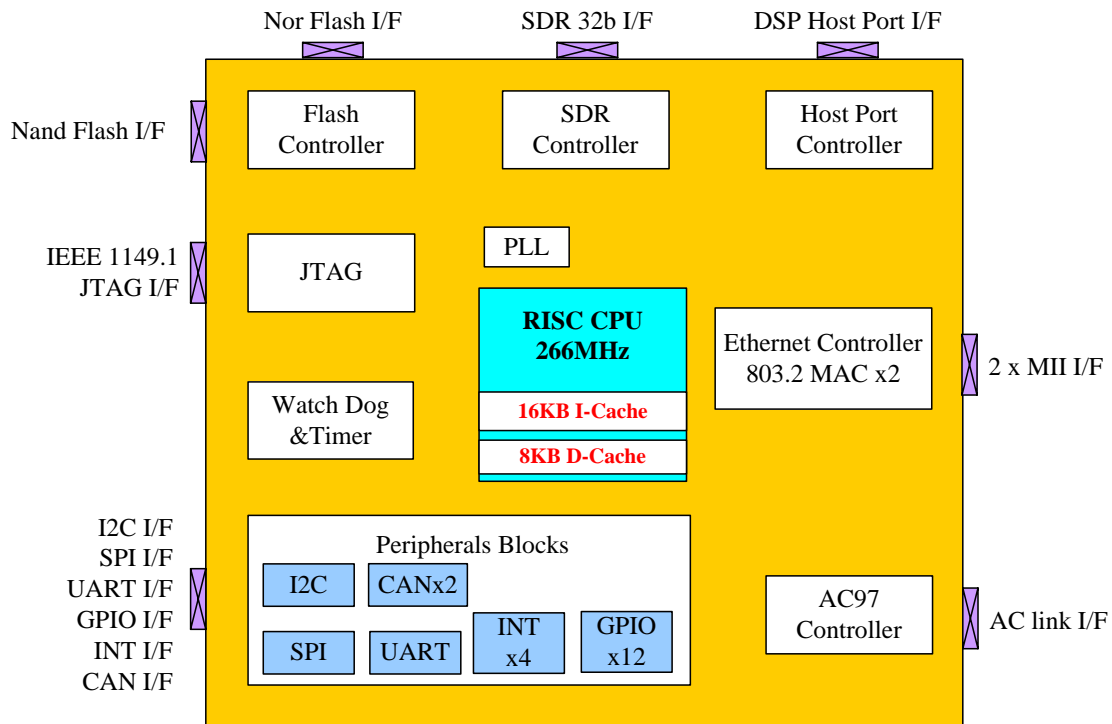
Nor Flash I/F

SDR 32b I/F

DSP Host Port I/F

Nand Flash I/F

Flash Controller

SDR Controller

Host Port Controller

IEEE 1149.1 JTAG I/F

JTAG

PLL

RISC CPU 266MHz

16KB I-Cache

8KB D-Cache

Ethernet Controller 803.2 MAC x2

2 x MII I/F

Watch Dog &Timer

I2C I/F
SPI I/F
UART I/F
GPIO I/F
INT I/F
CAN I/F

Peripherals Blocks

I2C

CANx2

SPI

UART

INT x4

GPIO x12

AC97 Controller

AC link I/F